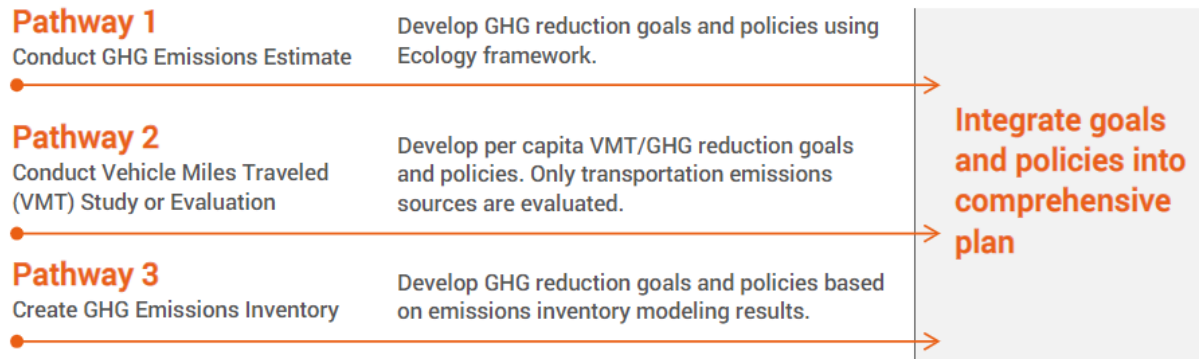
Pathway 1
Conduct GHG Emissions Estimate

Develop GHG reduction goals and policies using Ecology framework.

Pathway 2
Conduct Vehicle Miles Traveled (VMT) Study or Evaluation

Develop per capita VMT/GHG reduction goals and policies. Only transportation emissions sources are evaluated.

Pathway 3
Create GHG Emissions Inventory

Develop GHG reduction goals and policies based on emissions inventory modeling results.

Integrate goals and policies into comprehensive plan